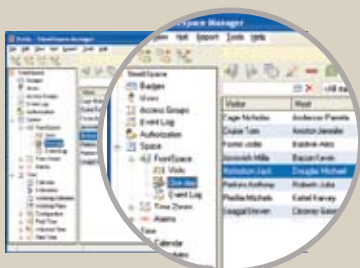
FrontSpace Manager
View Help Import Tools Help
FrontSpace
Badges
Views
Access Groups
Event Log
Authorization
Space
FrontSpace
Visits
One day
Free Zones
Alarms
Save
Calendar
Visitor
Host
Zagar Nicholas
Anderson Pamela
Drake Tom
Aniston Jennifer
Foster collie
Baldwin Alec
Jovovich Milla
Bacon Kevin
Nicholson Jack
Douglas Michael
Perkins Anthony
Roberts Julia
Pfeiffer Michelle
Keitel Harvey
Seagal Steven
Clooney George